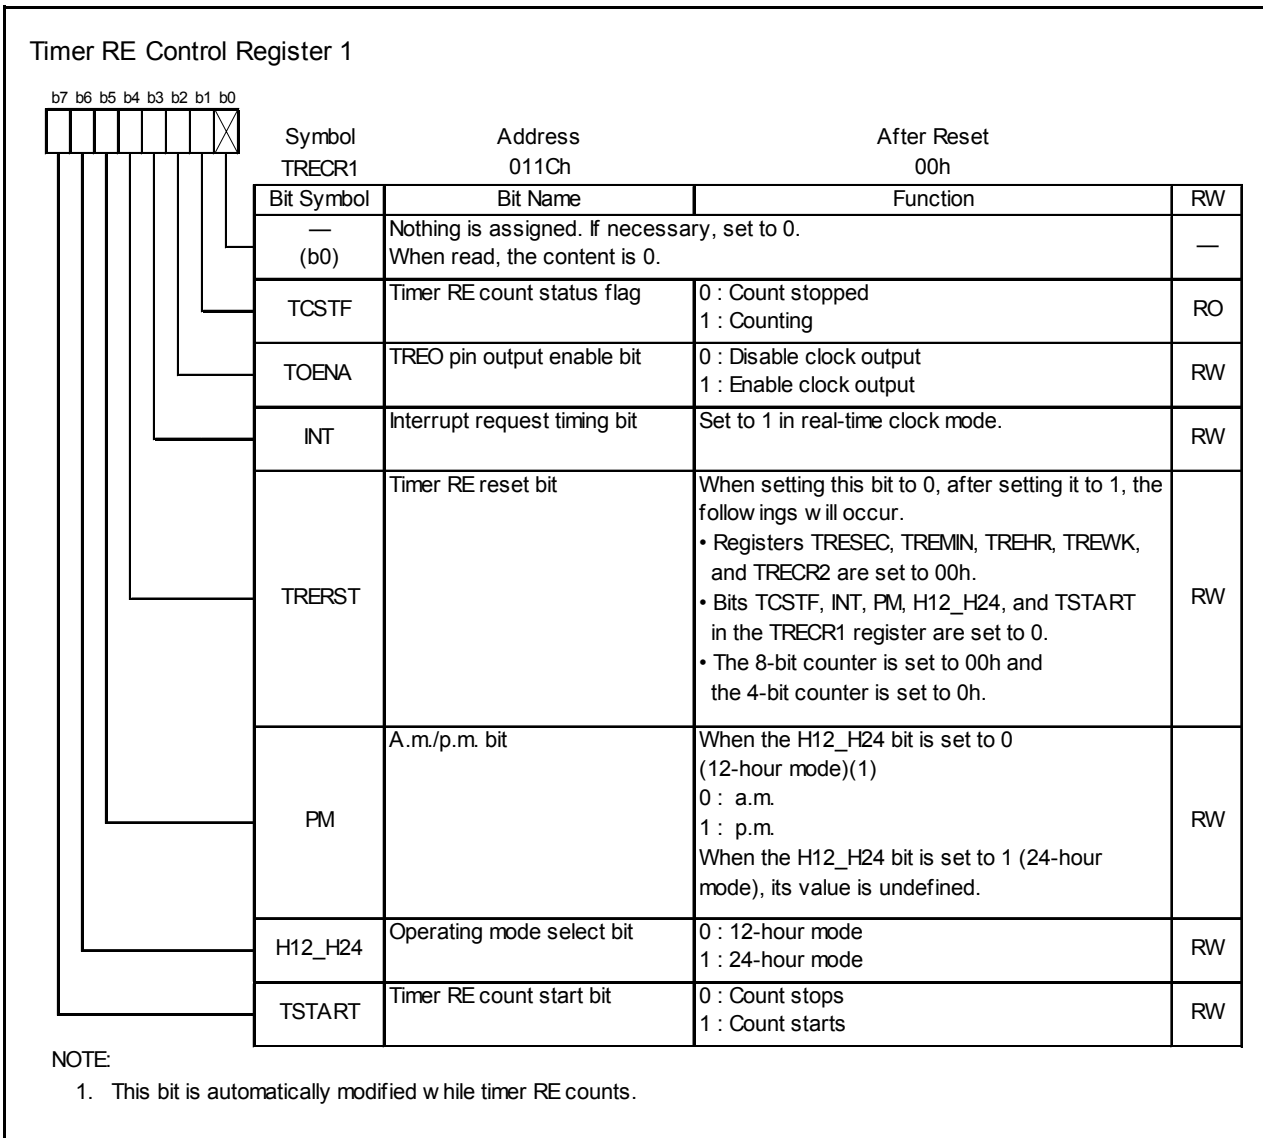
Timer RE Control Register 1

b7 b6 b5 b4 b3 b2 b1 b0

| Symbol | Address | After Reset |
|---|---|---|
| TRECR1 | 011Ch | 00h |

| Bit Symbol | Bit Name | Function | RW |
|---|---|---|---|
| — (b0) | Nothing is assigned. If necessary, set to 0. When read, the content is 0. | | — |
| TCSTF | Timer RE count status flag | 0 : Count stopped 1 : Counting | RO |
| TOENA | TREO pin output enable bit | 0 : Disable clock output 1 : Enable clock output | RW |
| INT | Interrupt request timing bit | Set to 1 in real-time clock mode. | RW |
| TRERST | Timer RE reset bit | When setting this bit to 0, after setting it to 1, the follow ings w ill occur. • Registers TRESEC, TREMIN, TREHR, TREWK, and TRECR2 are set to 00h. • Bits TCSTF, INT, PM, H12_H24, and TSTART in the TRECR1 register are set to 0. • The 8-bit counter is set to 00h and the 4-bit counter is set to 0h. | RW |
| PM | A.m./p.m. bit | When the H12_H24 bit is set to 0 (12-hour mode)(1) 0 : a.m. 1 : p.m. When the H12_H24 bit is set to 1 (24-hour mode), its value is undefined. | RW |
| H12_H24 | Operating mode select bit | 0 : 12-hour mode 1 : 24-hour mode | RW |
| TSTART | Timer RE count start bit | 0 : Count stops 1 : Count starts | RW |

NOTE:
1. This bit is automatically modified w hile timer RE counts.